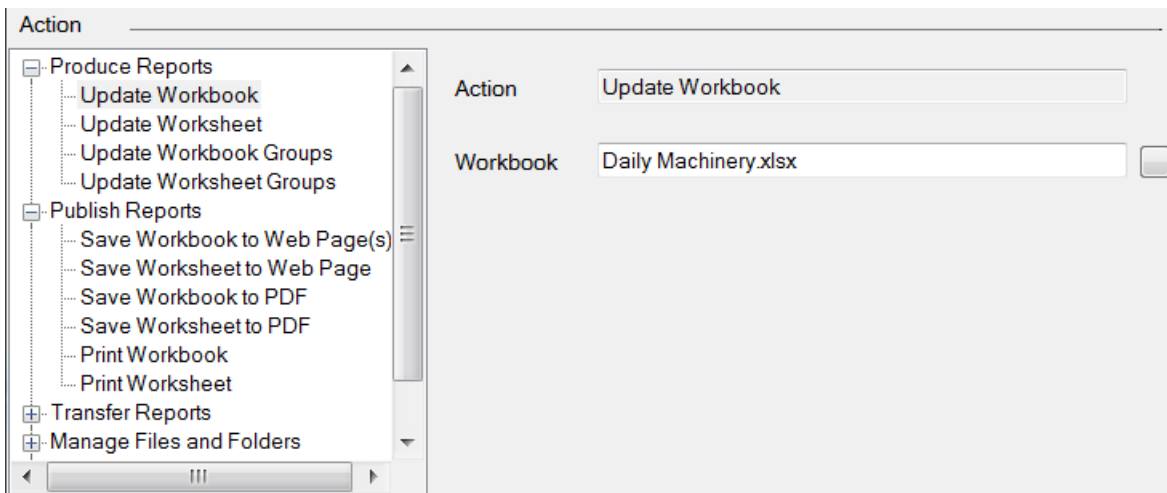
Action

Produce Reports
Update Workbook
Update Worksheet
Update Workbook Groups
Update Worksheet Groups
Publish Reports
Save Workbook to Web Page(s)
Save Worksheet to Web Page
Save Workbook to PDF
Save Worksheet to PDF
Print Workbook
Print Worksheet
Transfer Reports
Manage Files and Folders

Action Update Workbook

Workbook Daily Machinery.xlsx